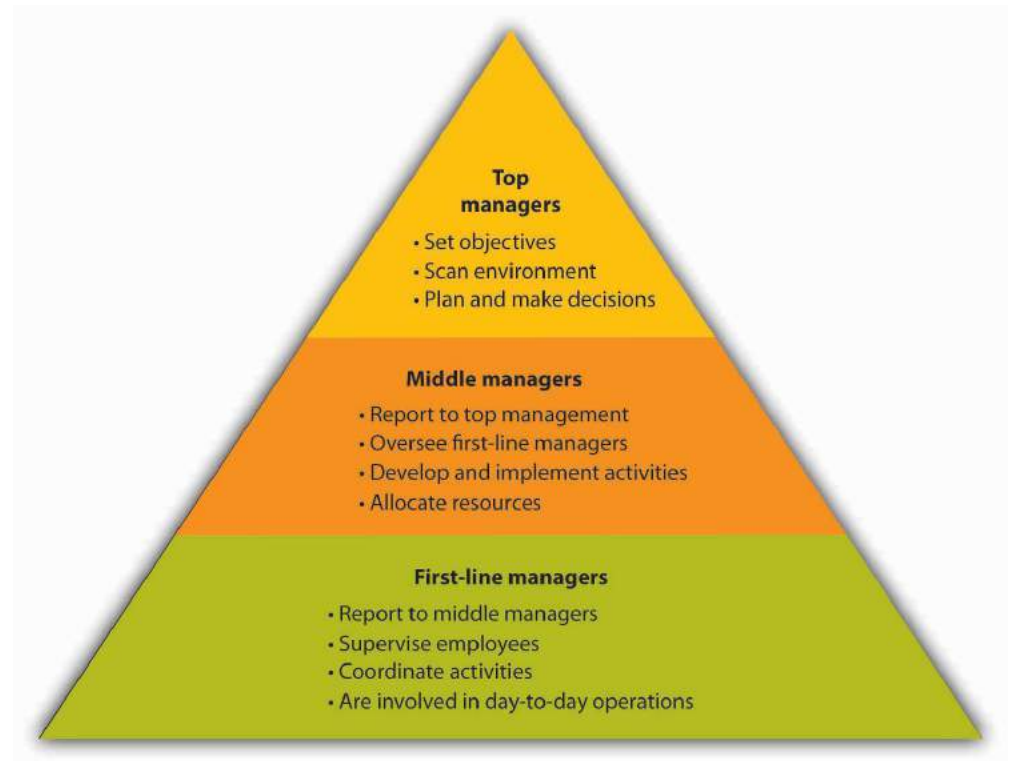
**Top managers**

• Set objectives
• Scan environment
• Plan and make decisions

**Middle managers**

• Report to top management
• Oversee first-line managers
• Develop and implement activities
• Allocate resources

**First-line managers**

• Report to middle managers
• Supervise employees
• Coordinate activities
• Are involved in day-to-day operations